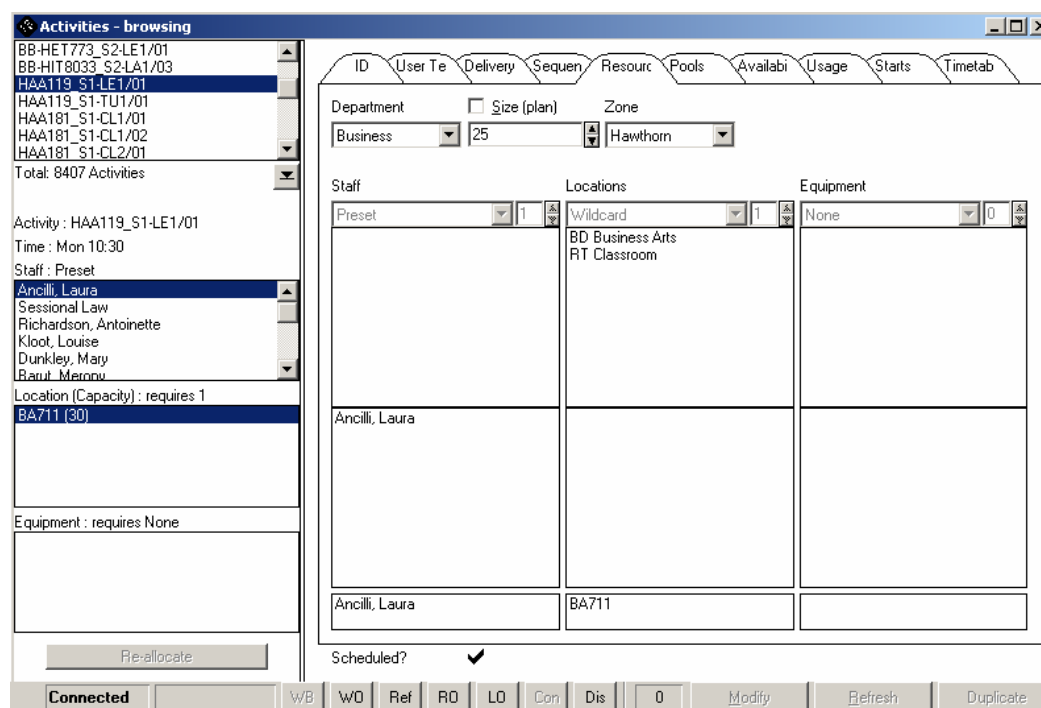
Activities - browsing

BB-HET773_S2-LE1/01
BB-HIT8033_S2-LA1/03
HAA119_S1-LE1/01
HAA119_S1-TU1/01
HAA181_S1-CL1/01
HAA181_S1-CL1/02
HAA181_S1-CL2/01

Total: 8407 Activities

Activity : HAA119_S1-LE1/01
Time : Mon 10:30
Staff : Preset

Ancilli, Laura
Sessional Law
Richardson, Antoinette
Kloot, Louise
Dunkley, Mary
Barut, Merony

Location (Capacity) : requires 1
BA711 (30)

Equipment : requires None

Re-allocate

ID | User Te | Delivery | Sequen | Resourc | Pools | Availabi | Usage | Starts | Timetab

Department
Business
Size (plan)
25
Zone
Hawthorn

Staff
Preset
1

Locations
Wildcard
1
BD Business Arts
RT Classroom

Equipment
None
0

Ancilli, Laura

Ancilli, Laura
BA711

Scheduled? ✔

Connected | WB | WO | Ref | RO | LO | Con | Dis | 0 | Modify | Refresh | Duplicate